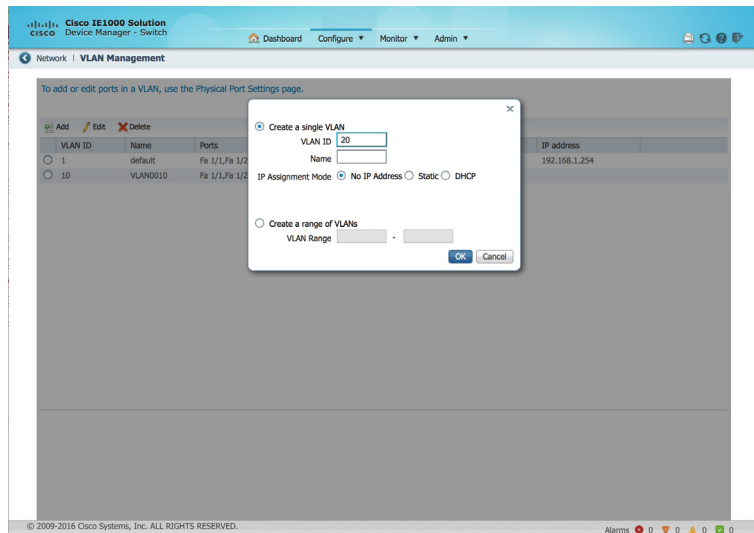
cisco Cisco IE1000 Solution
Device Manager - Switch

Dashboard Configure ▼ Monitor ▼ Admin ▼

Network | VLAN Management

To add or edit ports in a VLAN, use the Physical Port Settings page.

Add Edit Delete

| | VLAN ID | Name | Ports | IP address |
|---|---|---|---|---|
| ○ | 1 | default | Fa 1/1,Fa 1/2 | 192.168.1.254 |
| ○ | 10 | VLAN0010 | Fa 1/1,Fa 1/2 | |

×

Create a single VLAN
VLAN ID 20
Name
IP Assignment Mode No IP Address Static DHCP

Create a range of VLANs
VLAN Range -

OK Cancel

© 2009-2016 Cisco Systems, Inc. ALL RIGHTS RESERVED.

Alarms 0 0 0 0